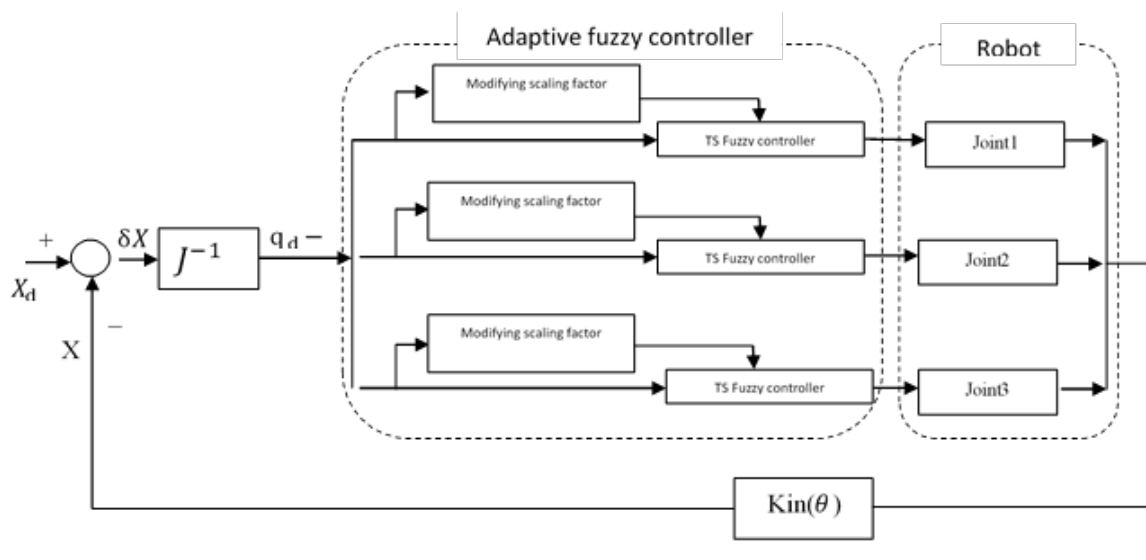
Adaptive fuzzy controller

Robot

Modifying scaling factor

TS Fuzzy controller

Joint1

Modifying scaling factor

TS Fuzzy controller

Joint2

Modifying scaling factor

TS Fuzzy controller

Joint3

+

$X_d$

$\delta X$

$J^{-1}$

$q_d$ –

X

–

$\mathrm{Kin}(\theta)$